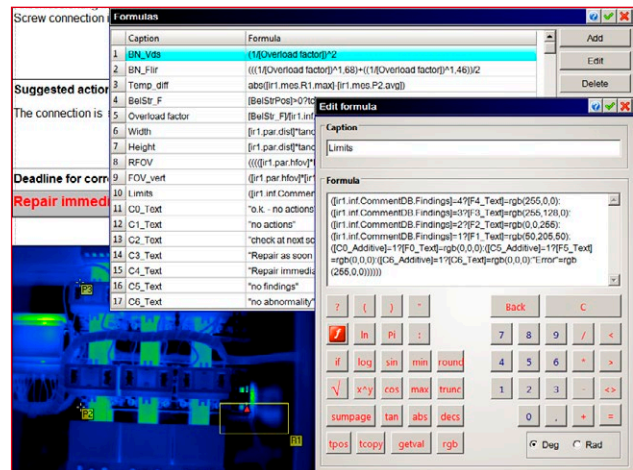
Screw connection i

Suggested action

The connection is

Deadline for corre

Repair immedi

P2

P3

P1

Formulas

| | Caption | Formula |
|---|---|---|
| 1 | BN_Vds | (1/[Overload factor])^2 |
| 2 | BN_Flir | (((1/[Overload factor])^1.68)+((1/[Overload factor])^1.46))/2 |
| 3 | Temp_diff | abs([ir1.mes.R1.max]-[ir1.mes.P2.avg]) |
| 4 | BelStr_F | [BelStrPos]>0?[d |
| 5 | Overload factor | [BelStr_F]/[ir1.inf |
| 6 | Width | [ir1.par.dist]*tanc |
| 7 | Height | [ir1.par.dist]*tanc |
| 8 | RFOV | ((((ir1.par.hfov]*[ir |
| 9 | FOV_vert | ([ir1.par.hfov]*[ir |
| 10 | Limits | ([ir1.inf.Comment |
| 11 | C0_Text | "o.k. - no actions |
| 12 | C1_Text | "no actions" |
| 13 | C2_Text | "check at next sc |
| 14 | C3_Text | "Repair as soon |
| 15 | C4_Text | "Repair immedia |
| 16 | C5_Text | "no findings" |
| 17 | C6_Text | "no abnormality" |

Add

Edit

Delete

Edit formula

Caption

Limits

Formula

([ir1.inf.CommentDB.Findings]=4?[F4_Text]=rgb(255,0,0): ([ir1.inf.CommentDB.Findings]=3?[F3_Text]=rgb(255,128,0): ([ir1.inf.CommentDB.Findings]=2?[F2_Text]=rgb(0,0,255): ([ir1.inf.CommentDB.Findings]=1?[F1_Text]=rgb(50,205,50): ([C0_Additive]=1?[F0_Text]=rgb(0,0,0):([C5_Additive]=1?[F5_Text] =rgb(0,0,0):([C6_Additive]=1?[C6_Text]=rgb(0,0,0):"Error"=rgb (255,0,0)))))))

? ( ) "

Back C

f ln Pi :

7 8 9 / <

if log sin min round

4 5 6 * >

√ x^y cos max trunc

1 2 3 - <>

sumpage tan abs decs

0 . + =

tpos tcopy getval rgb

Deg Rad